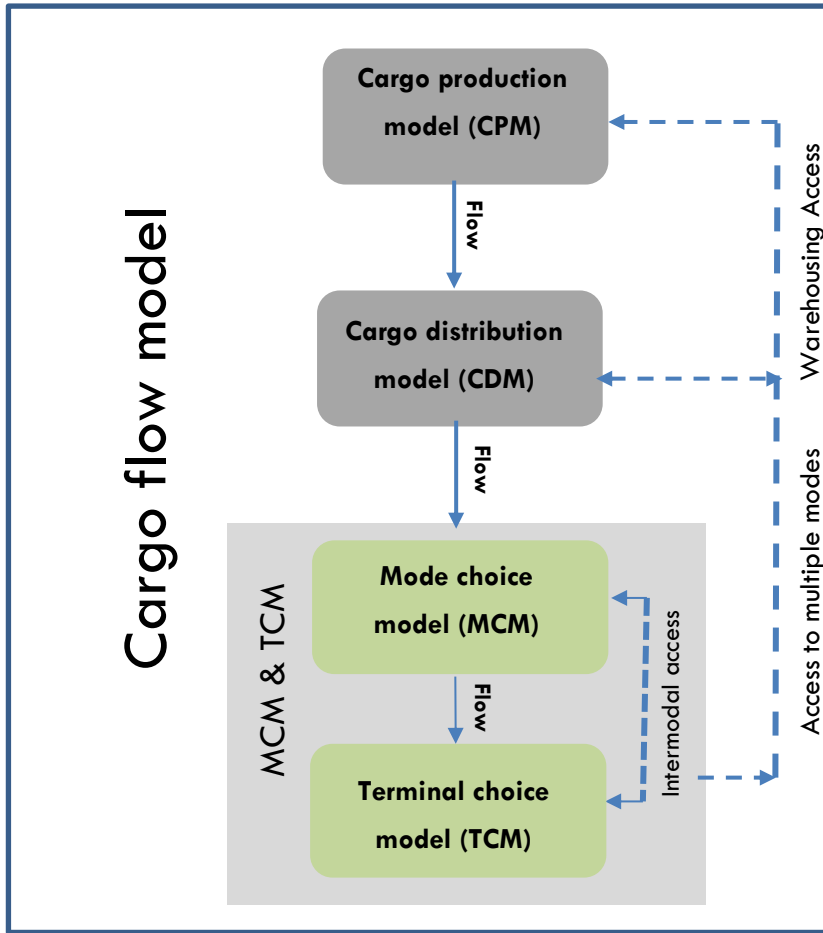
Cargo flow model

Cargo production model (CPM)

Flow

Cargo distribution model (CDM)

Flow

MCM & TCM

Mode choice model (MCM)

Flow

Terminal choice model (TCM)

Intermodal access

Warehousing Access

Access to multiple modes